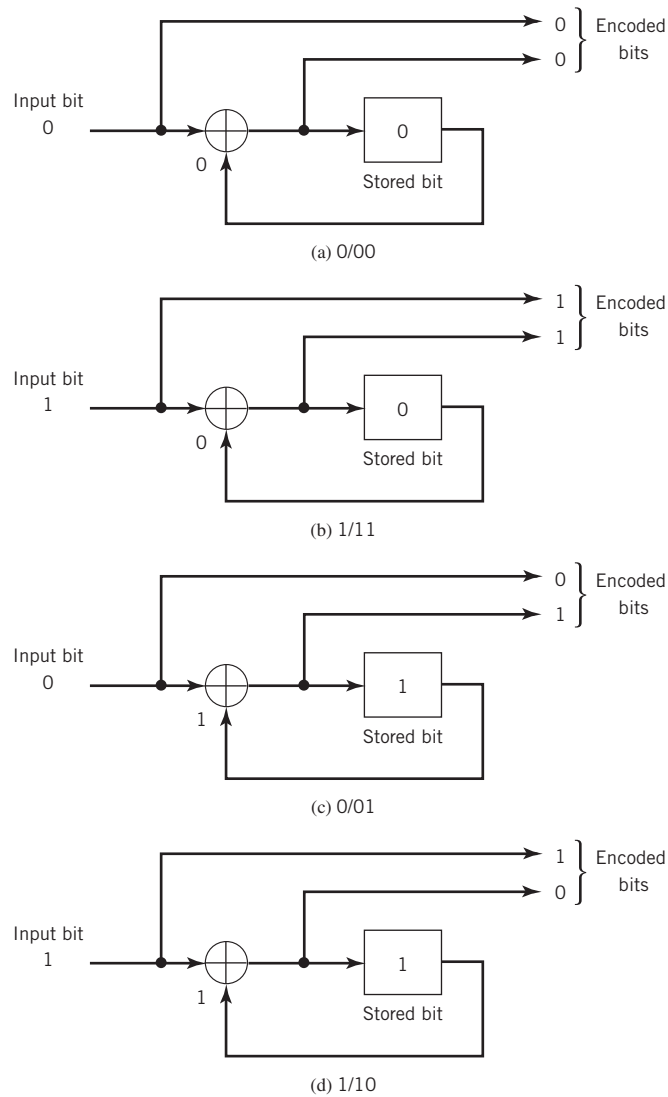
0
0
Encoded bits

Input bit
0

0

0
Stored bit

(a) 0/00

1
1
Encoded bits

Input bit
1

0

0
Stored bit

(b) 1/11

0
1
Encoded bits

Input bit
0

1

1
Stored bit

(c) 0/01

1
0
Encoded bits

Input bit
1

1

1
Stored bit

(d) 1/10